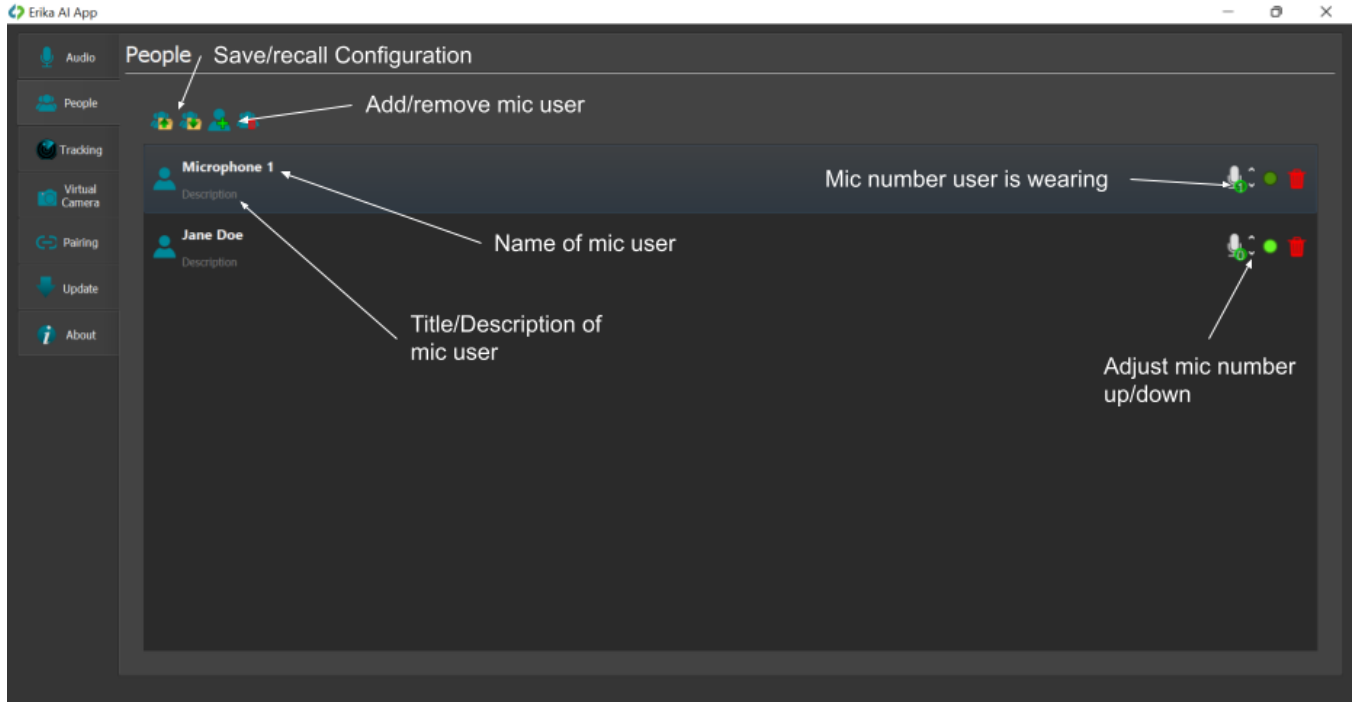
Erika AI App

Audio
People
Tracking
Virtual Camera
Pairing
Update
About

People

Save/recall Configuration

Add/remove mic user

Microphone 1
Description

Mic number user is wearing

1

Jane Doe
Description

0

Name of mic user

Title/Description of mic user

Adjust mic number up/down